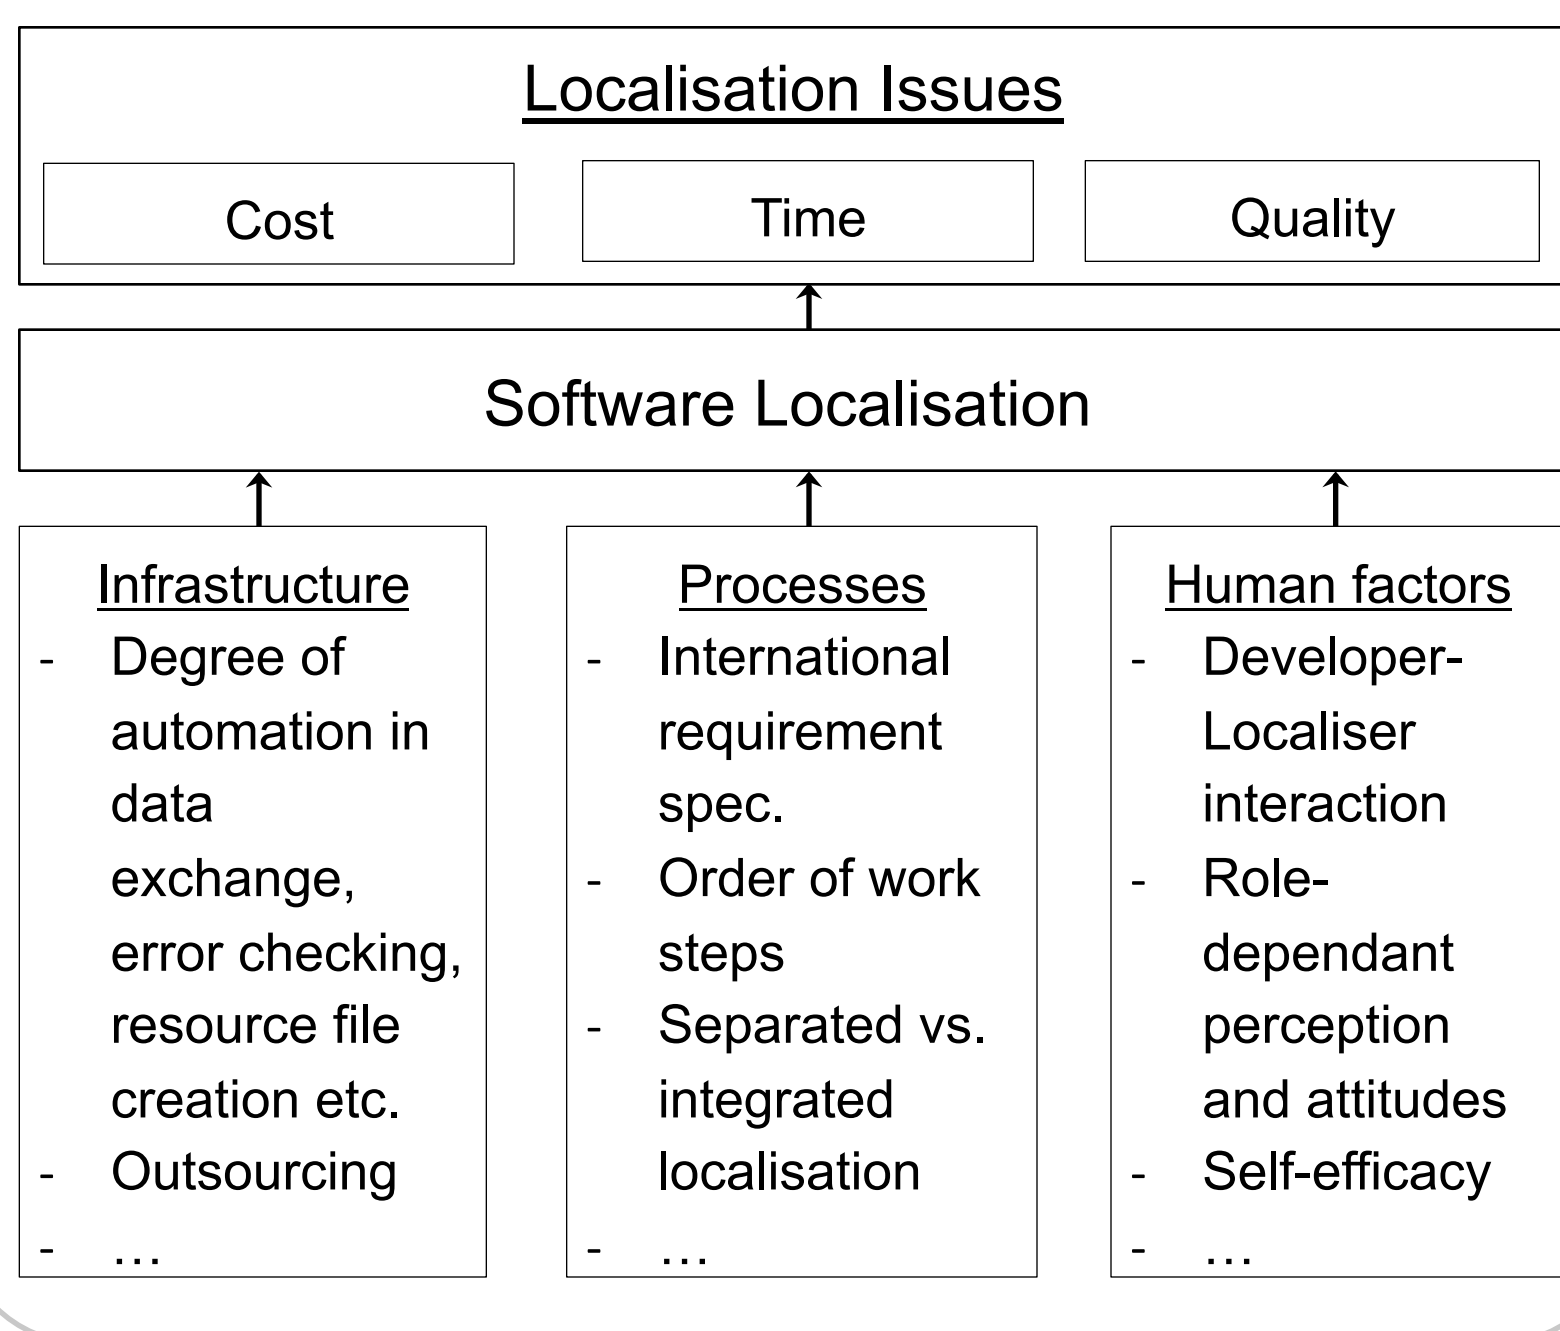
Localisation Issues

Cost

Time

Quality

Software Localisation

Infrastructure
- Degree of automation in data exchange, error checking, resource file creation etc.
- Outsourcing
- …

Processes
- International requirement spec.
- Order of work steps
- Separated vs. integrated localisation
- …

Human factors
- Developer-Localiser interaction
- Role-dependant perception and attitudes
- Self-efficacy
- …